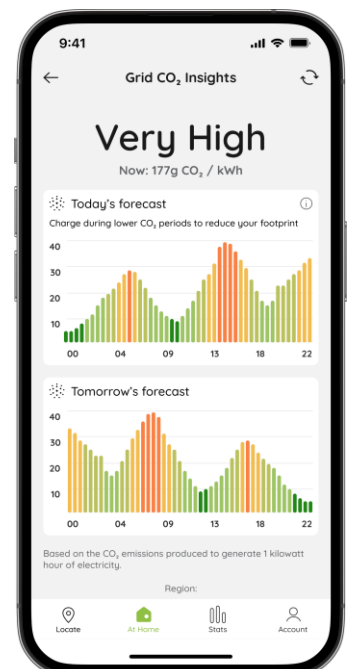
9:41

Grid $CO_2$ Insights

Very High

Now: 177g $CO_2$ / kWh

Today's forecast

Charge during lower $CO_2$ periods to reduce your footprint

40
30
20
10

00 04 09 13 18 22

Tomorrow's forecast

40
30
20
10

00 04 09 13 18 22

Based on the $CO_2$ emissions produced to generate 1 kilowatt hour of electricity.

Region:

Locate
At Home
Stats
Account